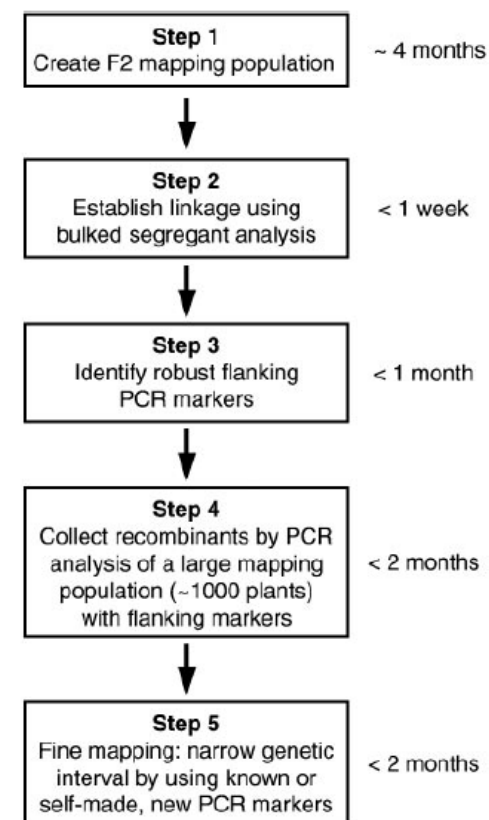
Step 1
Create F2 mapping population

~ 4 months

Step 2
Establish linkage using bulked segregant analysis

< 1 week

Step 3
Identify robust flanking PCR markers

< 1 month

Step 4
Collect recombinants by PCR analysis of a large mapping population (~1000 plants) with flanking markers

< 2 months

Step 5
Fine mapping: narrow genetic interval by using known or self-made, new PCR markers

< 2 months